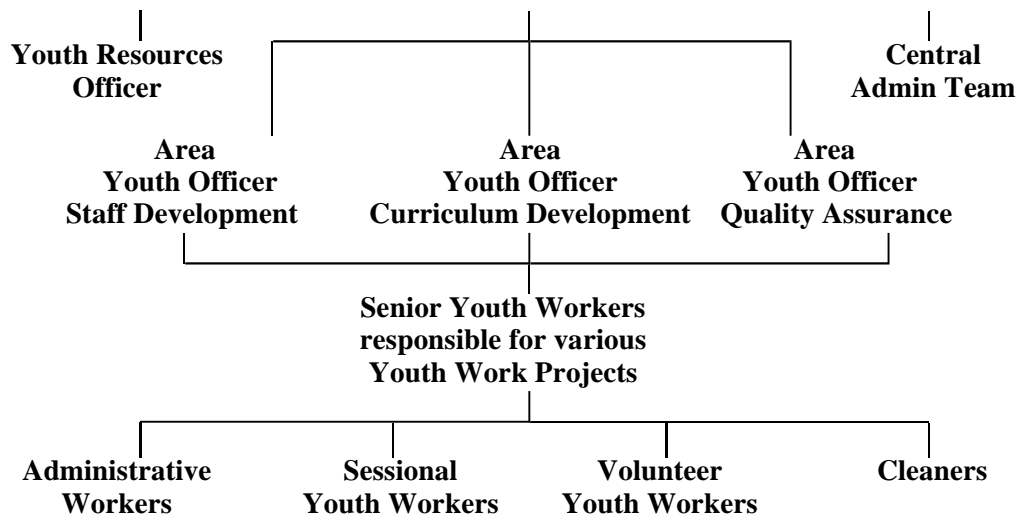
Youth Resources Officer

Central Admin Team

Area Youth Officer Staff Development

Area Youth Officer Curriculum Development

Area Youth Officer Quality Assurance

Senior Youth Workers responsible for various Youth Work Projects

Administrative Workers

Sessional Youth Workers

Volunteer Youth Workers

Cleaners